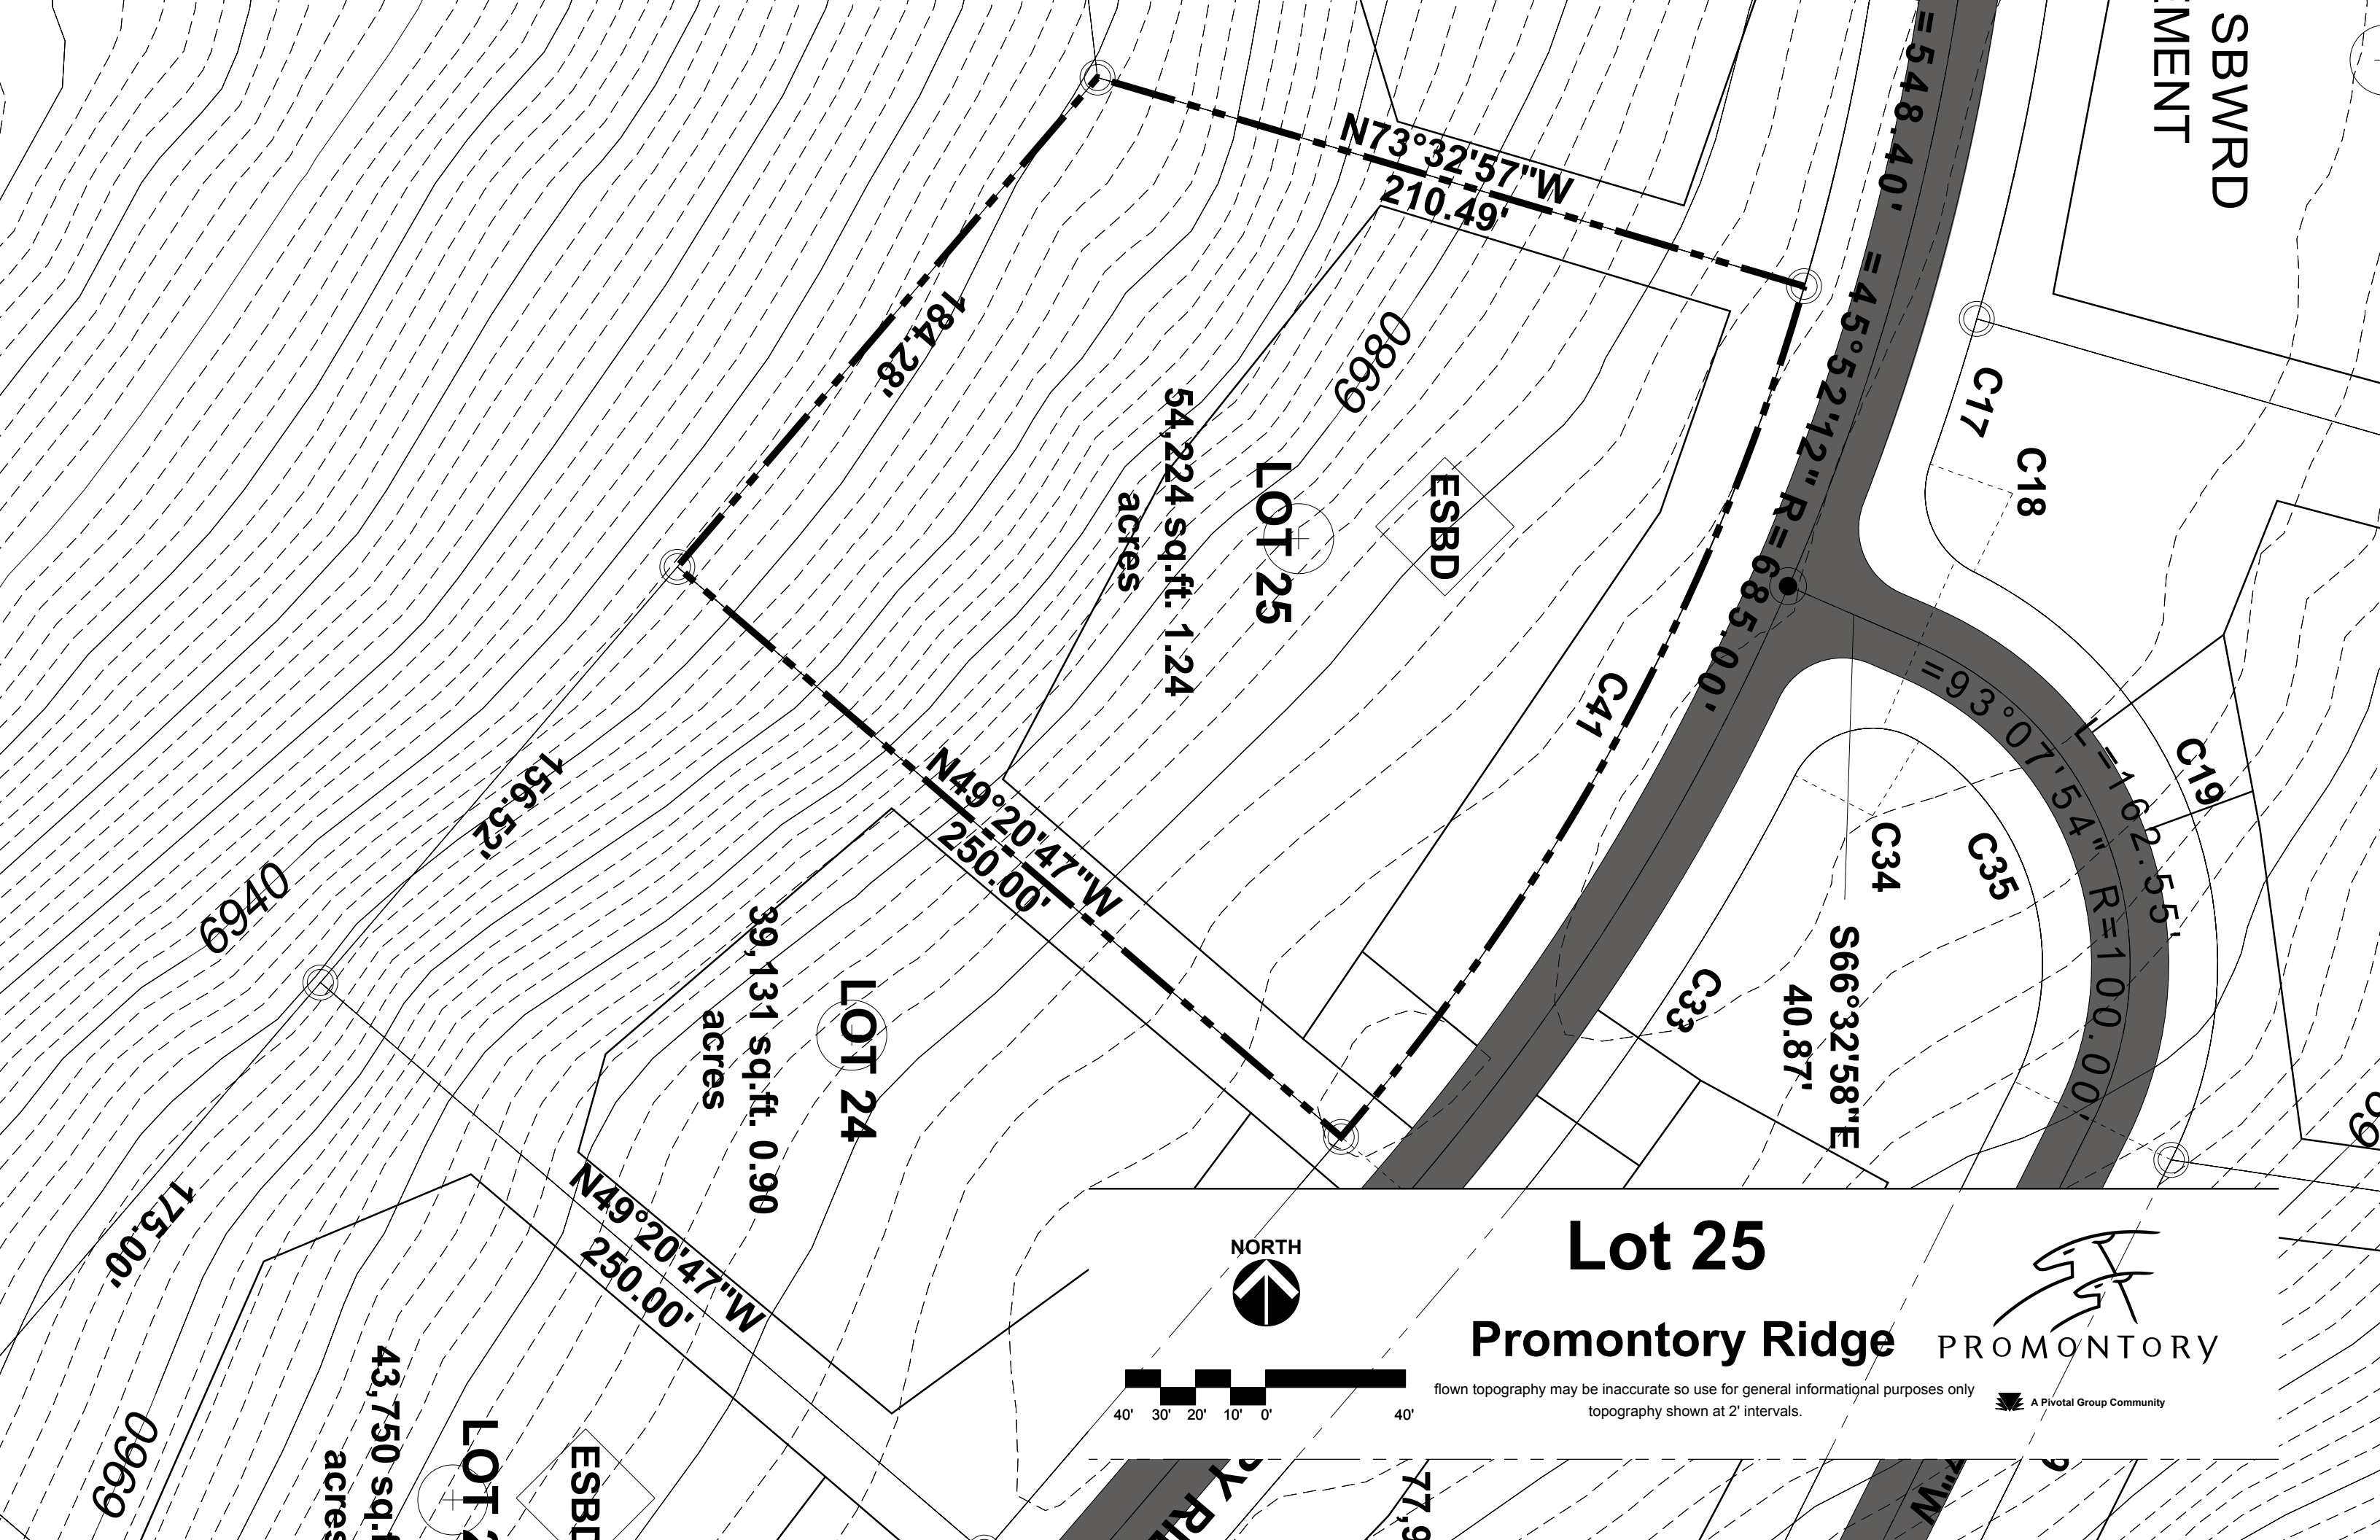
SBWRD
EMENT

N73°32'57"W
210.49'

=548.40'
=45°52'12" R=685.00'

184.28'

6980

54,224 sq.ft. 1.24 acres

LOT 25

ESBD

C17

C18

C41

=93°07'54" L=162.55' R=100.00'

C19

C34

C35

156.52'

N49°20'47"W
250.00'

6940

S66°32'58"E
40.87'

C33

39,131 sq.ft. 0.90 acres

LOT 24

175.00'

N49°20'47"W
250.00'

6960

43,750 sq.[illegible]
acres

LOT 2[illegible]

ESBD

Lot 25

NORTH

Promontory Ridge

PROMONTORY

A Pivotal Group Community

40' 30' 20' 10' 0' 40'

flown topography may be inaccurate so use for general informational purposes only
topography shown at 2' intervals.